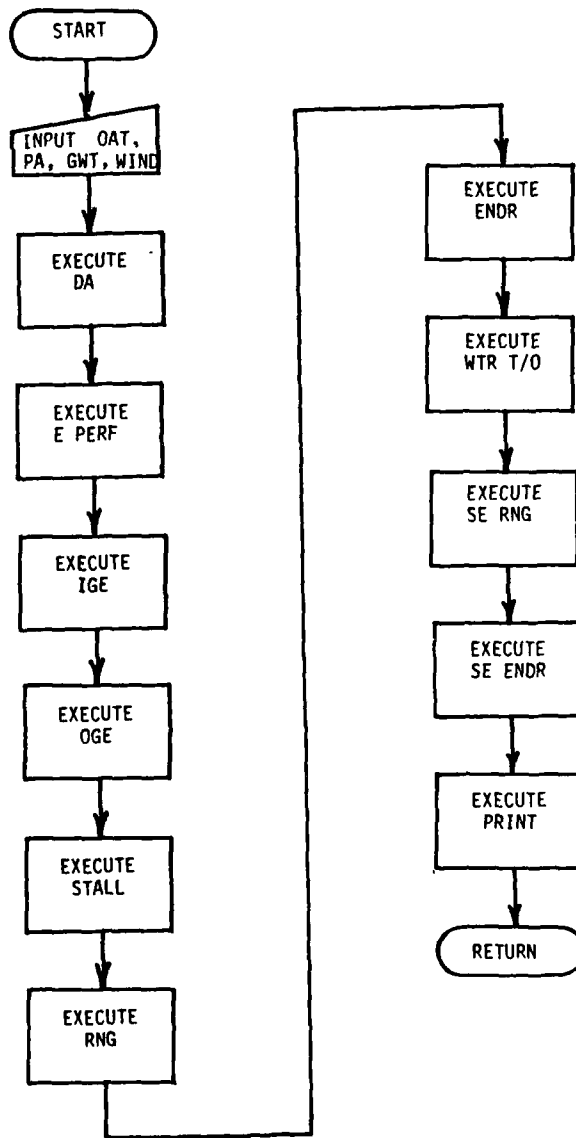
START

INPUT OAT, PA, GWT, WIND

EXECUTE DA

EXECUTE E PERF

EXECUTE IGE

EXECUTE OGE

EXECUTE STALL

EXECUTE RNG

EXECUTE ENDR

EXECUTE WTR T/O

EXECUTE SE RNG

EXECUTE SE ENDR

EXECUTE PRINT

RETURN